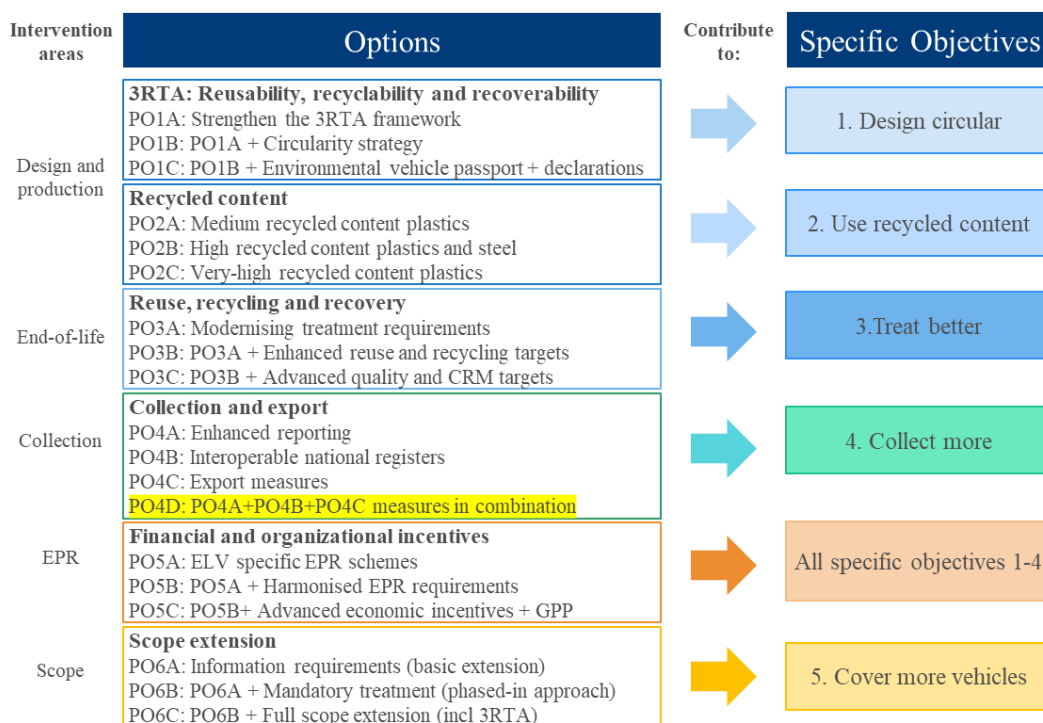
Intervention areas

Options

Contribute to:

Specific Objectives

Design and production

3RTA: Reusability, recyclability and recoverability
PO1A: Strengthen the 3RTA framework
PO1B: PO1A + Circularity strategy
PO1C: PO1B + Environmental vehicle passport + declarations

1. Design circular

Recycled content
PO2A: Medium recycled content plastics
PO2B: High recycled content plastics and steel
PO2C: Very-high recycled content plastics

2. Use recycled content

End-of-life

Reuse, recycling and recovery
PO3A: Modernising treatment requirements
PO3B: PO3A + Enhanced reuse and recycling targets
PO3C: PO3B + Advanced quality and CRM targets

3.Treat better

Collection

Collection and export
PO4A: Enhanced reporting
PO4B: Interoperable national registers
PO4C: Export measures
PO4D: PO4A+PO4B+PO4C measures in combination

4. Collect more

EPR

Financial and organizational incentives
PO5A: ELV specific EPR schemes
PO5B: PO5A + Harmonised EPR requirements
PO5C: PO5B+ Advanced economic incentives + GPP

All specific objectives 1-4

Scope

Scope extension
PO6A: Information requirements (basic extension)
PO6B: PO6A + Mandatory treatment (phased-in approach)
PO6C: PO6B + Full scope extension (incl 3RTA)

5. Cover more vehicles